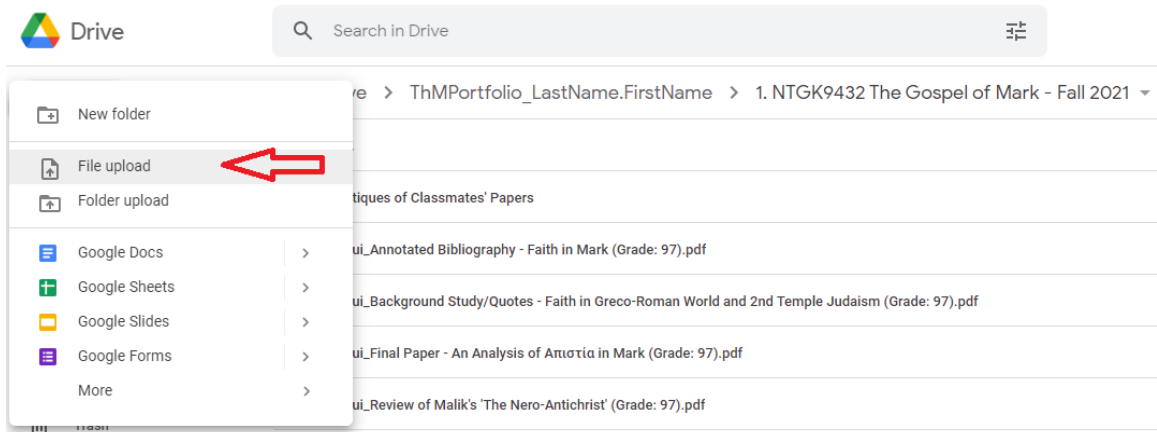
Drive

Search in Drive

New folder

File upload

Folder upload

Google Docs

Google Sheets

Google Slides

Google Forms

More

ve > ThMPortfolio_LastName.FirstName > 1. NTGK9432 The Gospel of Mark - Fall 2021

tiques of Classmates' Papers

ui_Annotated Bibliography - Faith in Mark (Grade: 97).pdf

ui_Background Study/Quotes - Faith in Greco-Roman World and 2nd Temple Judaism (Grade: 97).pdf

ui_Final Paper - An Analysis of Απιστία in Mark (Grade: 97).pdf

ui_Review of Malik's 'The Nero-Antichrist' (Grade: 97).pdf

Trash